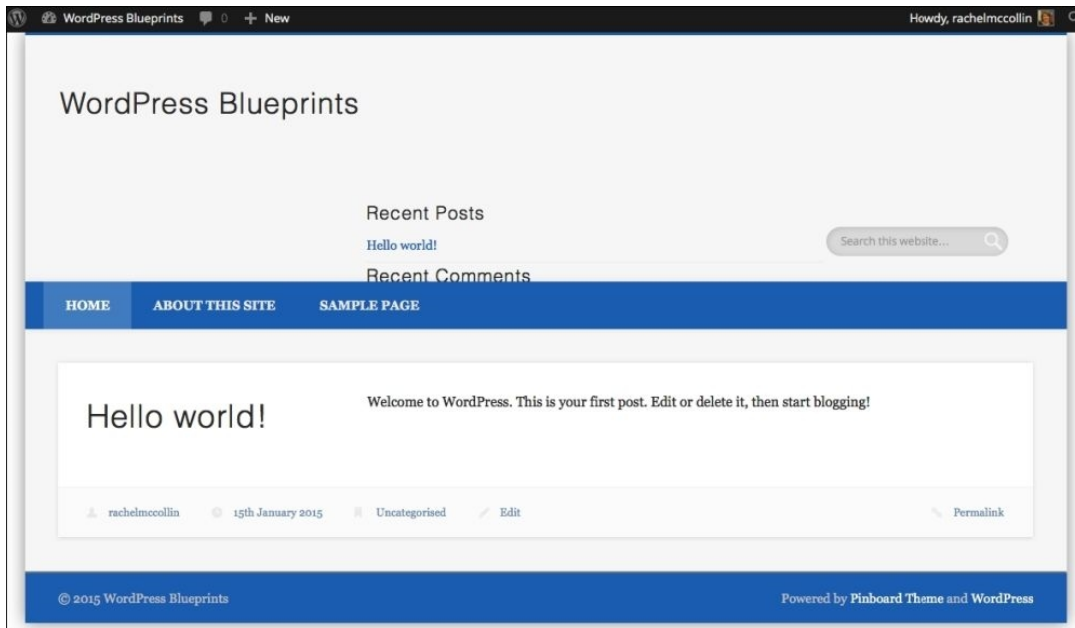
WordPress Blueprints 0 + New Howdy, rachelmccollin

WordPress Blueprints

Recent Posts

Hello world!

Recent Comments

Search this website...

HOME ABOUT THIS SITE SAMPLE PAGE

Hello world!

Welcome to WordPress. This is your first post. Edit or delete it, then start blogging!

rachelmccollin 15th January 2015 Uncategorised Edit Permalink

© 2015 WordPress Blueprints

Powered by Pinboard Theme and WordPress